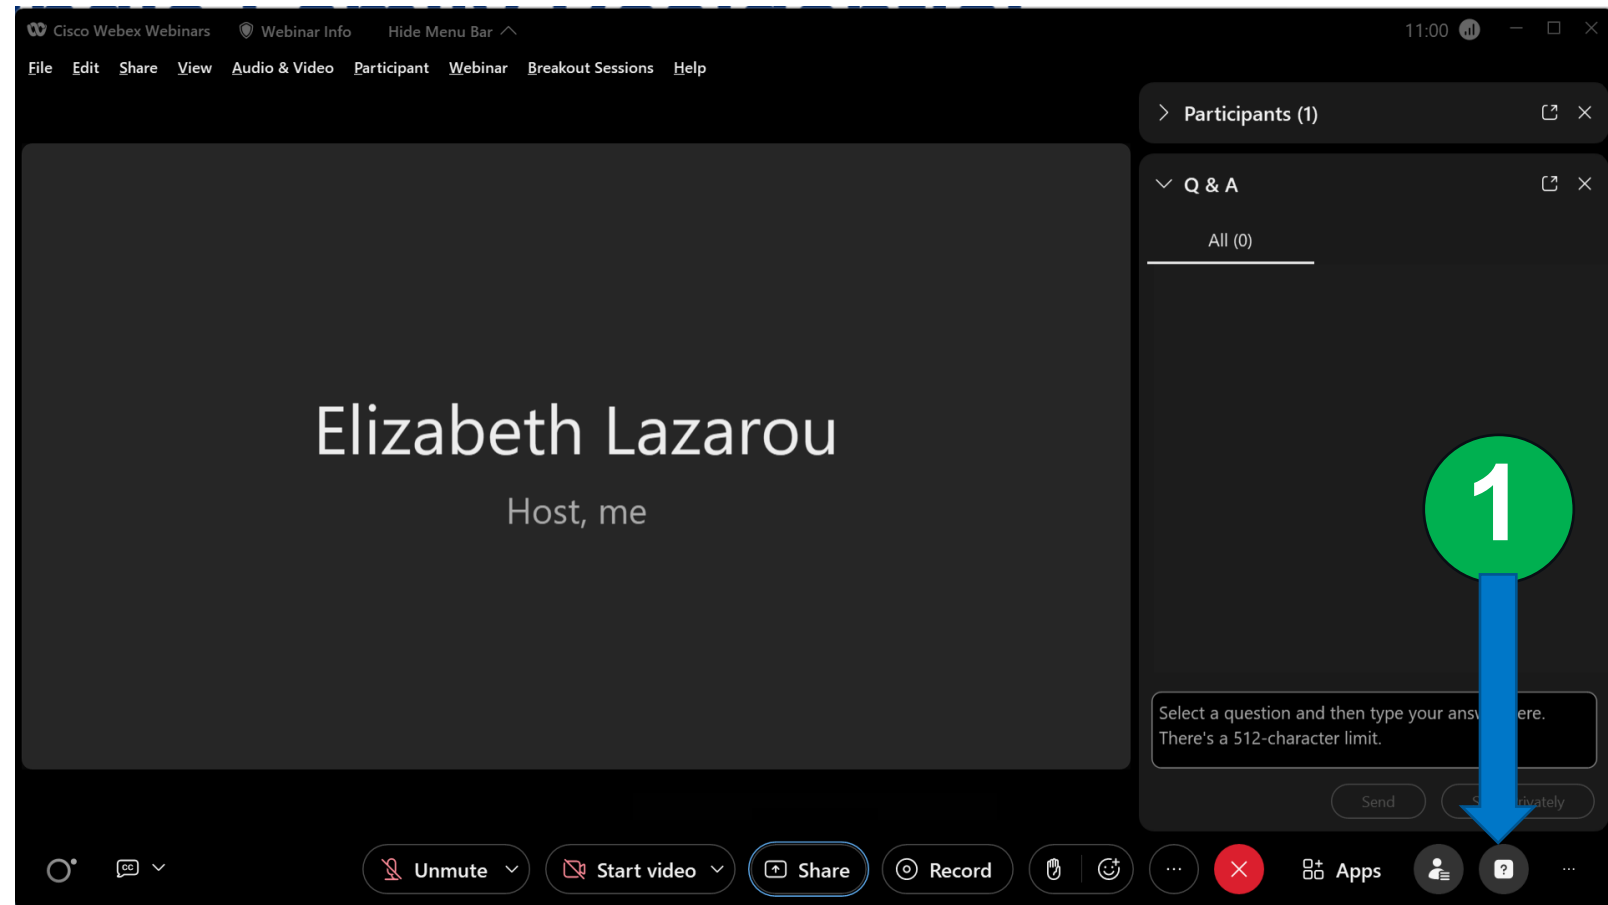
Cisco Webex Webinars Webinar Info Hide Menu Bar

11:00

File Edit Share View Audio & Video Participant Webinar Breakout Sessions Help

Participants (1)

Q & A

All (0)

Elizabeth Lazarou

Host, me

1

Select a question and then type your answ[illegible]ere. There's a 512-character limit.

Send

S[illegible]rivately

Unmute

Start video

Share

Record

Apps